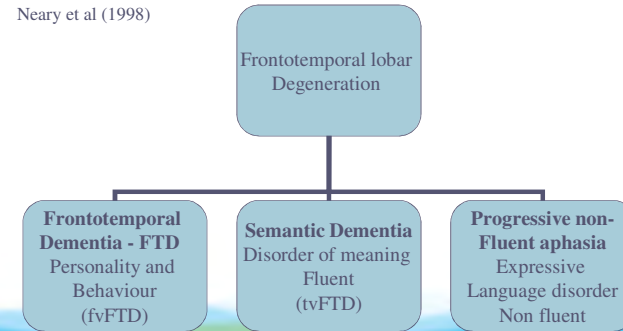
Neary et al (1998)

Frontotemporal lobar Degeneration

**Frontotemporal Dementia - FTD**
Personality and Behaviour
(fvFTD)

**Semantic Dementia**
Disorder of meaning
Fluent
(tvFTD)

**Progressive non-Fluent aphasia**
Expressive
Language disorder
Non fluent